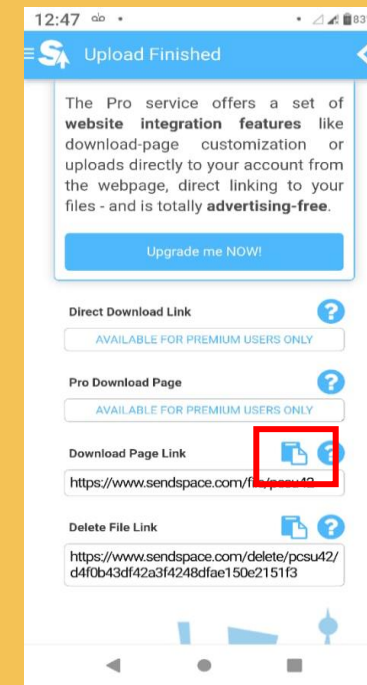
12:47 ꩜ •

83

Upload Finished

The Pro service offers a set of **website integration features** like download-page customization or uploads directly to your account from the webpage, direct linking to your files - and is totally **advertising-free**.

Upgrade me NOW!

Direct Download Link

AVAILABLE FOR PREMIUM USERS ONLY

Pro Download Page

AVAILABLE FOR PREMIUM USERS ONLY

Download Page Link

https://www.sendspace.com/fi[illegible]/pcsu42

Delete File Link

https://www.sendspace.com/delete/pcsu42/d4f0b43df42a3f4248dfae150e2151f3